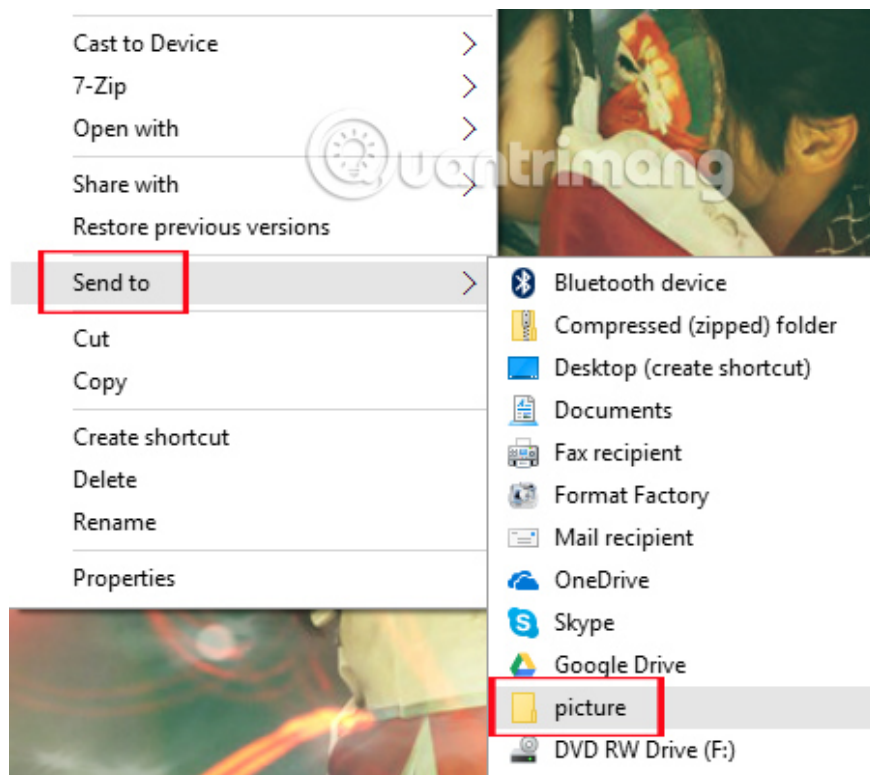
Cast to Device
7-Zip
Open with
Share with
Restore previous versions
Send to
Cut
Copy
Create shortcut
Delete
Rename
Properties

Bluetooth device
Compressed (zipped) folder
Desktop (create shortcut)
Documents
Fax recipient
Format Factory
Mail recipient
OneDrive
Skype
Google Drive
picture
DVD RW Drive (F:)

Quantrimang